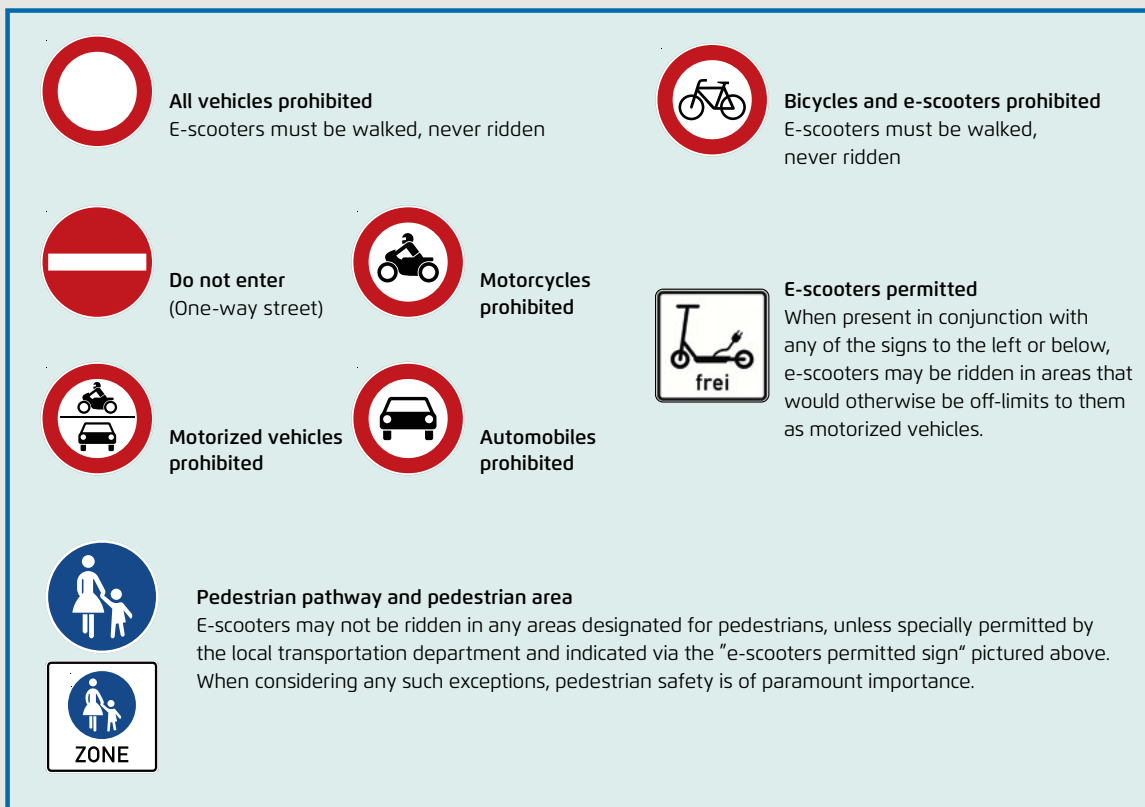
All vehicles prohibited
E-scooters must be walked, never ridden

Bicycles and e-scooters prohibited
E-scooters must be walked, never ridden

Do not enter
(One-way street)

Motorcycles prohibited

frei

E-scooters permitted
When present in conjunction with any of the signs to the left or below, e-scooters may be ridden in areas that would otherwise be off-limits to them as motorized vehicles.

Motorized vehicles prohibited

Automobiles prohibited

ZONE

Pedestrian pathway and pedestrian area
E-scooters may not be ridden in any areas designated for pedestrians, unless specially permitted by the local transportation department and indicated via the "e-scooters permitted sign" pictured above. When considering any such exceptions, pedestrian safety is of paramount importance.